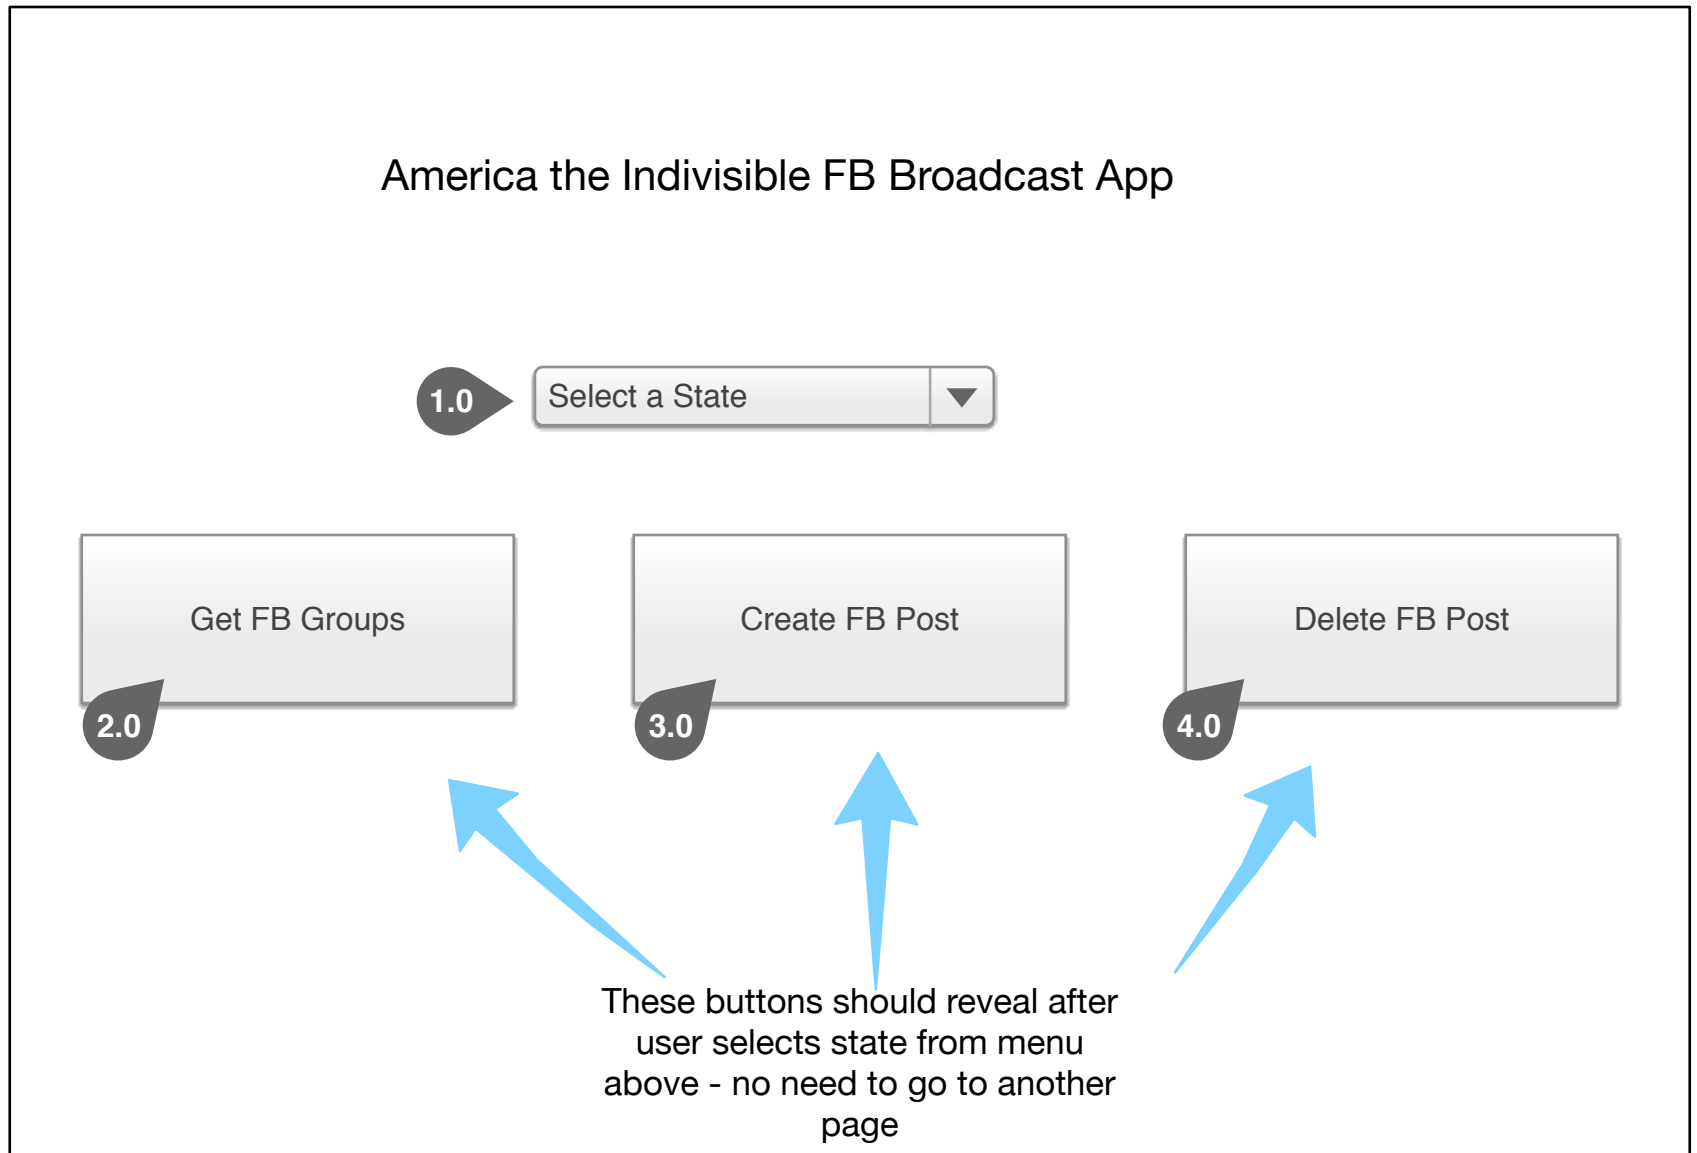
America the Indivisible FB Broadcast App

1.0

Select a State

Get FB Groups

2.0

Create FB Post

3.0

Delete FB Post

4.0

These buttons should reveal after user selects state from menu above - no need to go to another page